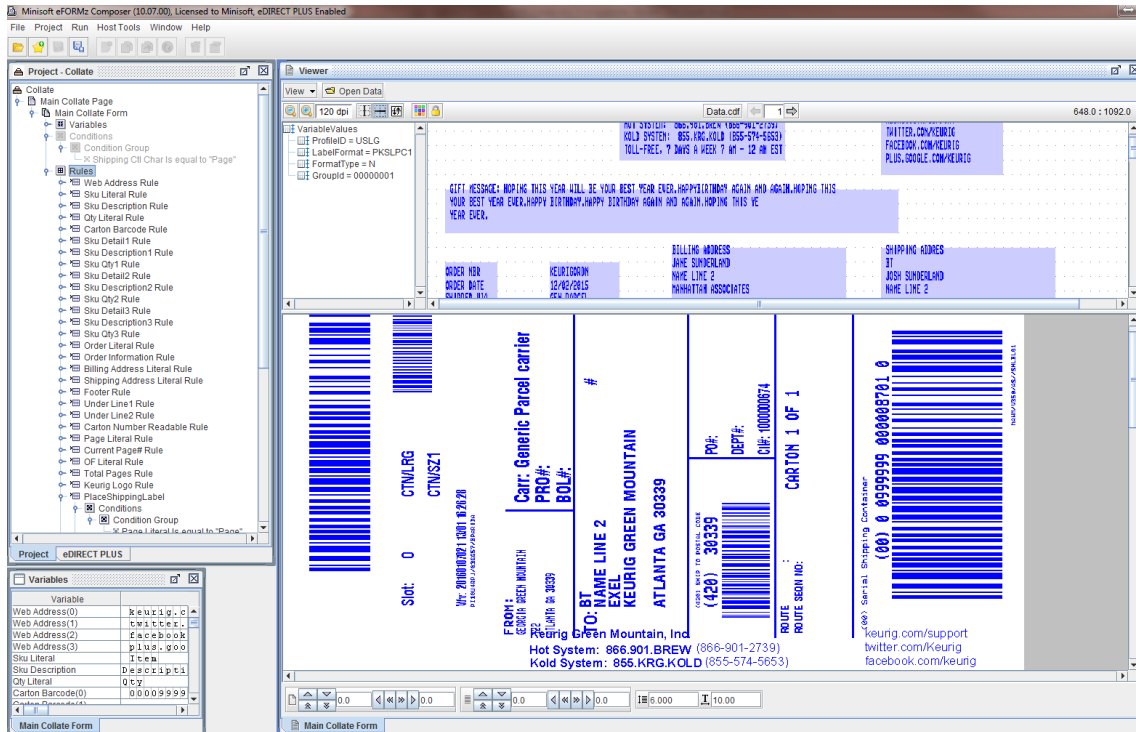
Minisoft eFORMz Composer (10.07.00), Licensed to Minisoft, eDIRECT PLUS Enabled

File Project Run Host Tools Window Help

Project - Collate

Collate
Main Collate Page
Main Collate Form
Variables
Conditions
Condition Group
Shipping Ctl Char is equal to "Page"
Rules
Web Address Rule
Sku Literal Rule
Sku Description Rule
Qty Literal Rule
Carton Barcode Rule
Sku Detail1 Rule
Sku Description1 Rule
Sku Qty1 Rule
Sku Detail2 Rule
Sku Description2 Rule
Sku Qty2 Rule
Sku Detail3 Rule
Sku Description3 Rule
Sku Qty3 Rule
Order Literal Rule
Order Information Rule
Billing Address Literal Rule
Shipping Address Literal Rule
Footer Rule
Under Line1 Rule
Under Line2 Rule
Carton Number Readable Rule
Page Literal Rule
Current Page# Rule
OF Literal Rule
Total Pages Rule
Keurig Logo Rule
PlaceShippingLabel
Conditions
Condition Group
Page Literal Is equal to "Page"

Project eDIRECT PLUS

Variables

| Variable | |
|---|---|
| Web Address(0) | keurig.c |
| Web Address(1) | twitter. |
| Web Address(2) | facebook |
| Web Address(3) | plus.goo |
| Sku Literal | Item |
| Sku Description | Descripti |
| Qty Literal | Qty |
| Carton Barcode(0) | 00009999 |

Main Collate Form

Viewer

View Open Data

120 dpi Data.cdf 1 648.0 : 1092.0

VariableValues
ProfileID = USLG
LabelFormat = PKSLPC1
FormatType = N
GroupId = 00000001

KOLD SYSTEM: 855.KRG.KOLD (855-574-5653)
TOLL-FREE, 7 DAYS A WEEK 7 AM - 12 AM EST
TWITTER.COM/KEURIG
FACEBOOK.COM/KEURIG
PLUS.GOOGLE.COM/KEURIG

GIFT MESSAGE: HOPING THIS YEAR WILL BE YOUR BEST YEAR EVER.HAPPYBIRTHDAY AGAIN AND AGAIN.HOPING THIS YOUR BEST YEAR EVER.HAPPY BIRTHDAY.HAPPY BIRTHDAY AGAIN AND AGAIN.HOPING THIS YE YEAR EVER.

BILLING ADDRESS
JANE SUNDERLAND
NAME LINE 2
MANHATTAN ASSOCIATES
SHIPPING ADDRES
BT
JOSH SUNDERLAND
NAME LINE 2
ORDER NBR KEURIGDRON
ORDER DATE 12/02/2015

CTN/LRG
CTN/SZ1
Slot: 0
Carr: Generic Parcel carrier
PRO#:
BOL#:
#
FROM:
GEORGIA GREEN MOUNTAIN
ATLANTA GA 30339
TO: BT
NAME LINE 2
EXEL
KEURIG GREEN MOUNTAIN
ATLANTA GA 30339
(420) 30339
PO#:
DEPT#:
CI#: 100000674
CARTON 1 OF 1
ROUTE
ROUTE SEQN NO:
(00) Serial Shipping Container
(00) 0 0999999 000008701 0
Keurig Green Mountain, Inc
Hot System: 866.901.BREW (866-901-2739)
Kold System: 855.KRG.KOLD (855-574-5653)
keurig.com/support
twitter.com/Keurig
facebook.com/keurig

0.0 0.0 0.0 0.0 6.000 10.00

Main Collate Form